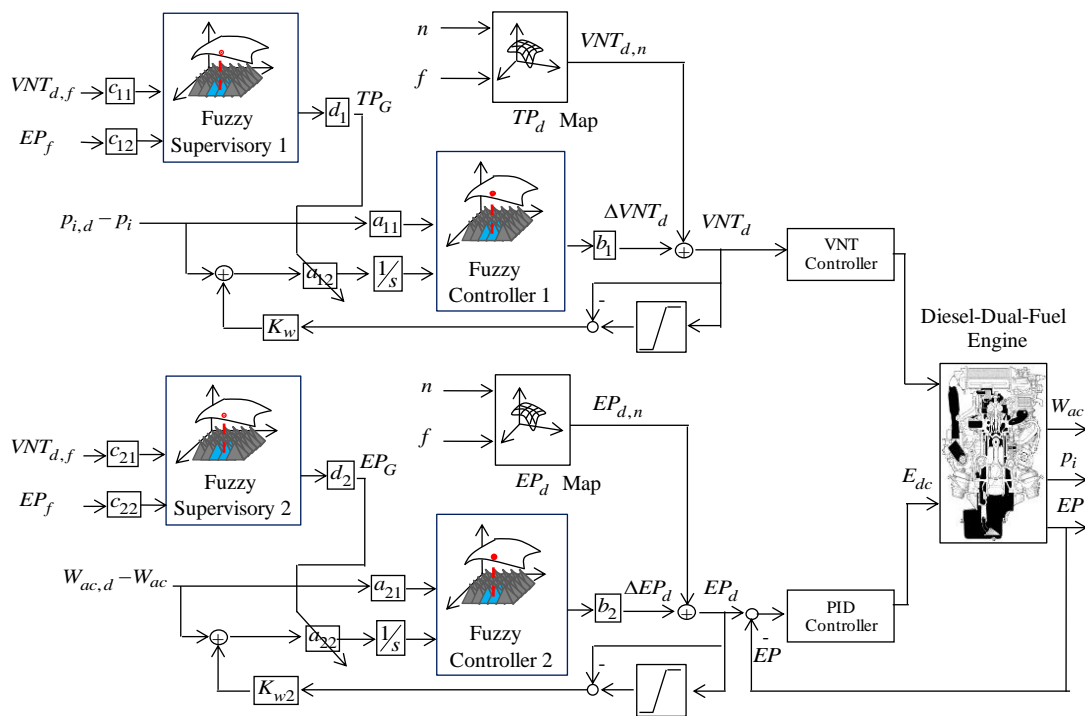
$VNT_{d,f}$ $c_{11}$
$EP_f$ $c_{12}$
Fuzzy Supervisory 1
$d_1$ $TP_G$
$n$
$f$
$TP_d$ Map
$VNT_{d,n}$
$p_{i,d} - p_i$
$a_{11}$
$a_{12}$
$\frac{1}{s}$
Fuzzy Controller 1
$\Delta VNT_d$
$b_1$
$VNT_d$
VNT Controller
-
$K_w$
Diesel-Dual-Fuel Engine
$W_{ac}$
$p_i$
$EP$
$E_{dc}$
$VNT_{d,f}$ $c_{21}$
$EP_f$ $c_{22}$
Fuzzy Supervisory 2
$d_2$ $EP_G$
$n$
$f$
$EP_d$ Map
$EP_{d,n}$
$W_{ac,d} - W_{ac}$
$a_{21}$
$a_{22}$
$\frac{1}{s}$
Fuzzy Controller 2
$\Delta EP_d$
$b_2$
$EP_d$
PID Controller
-
$EP$
-
$K_{w2}$